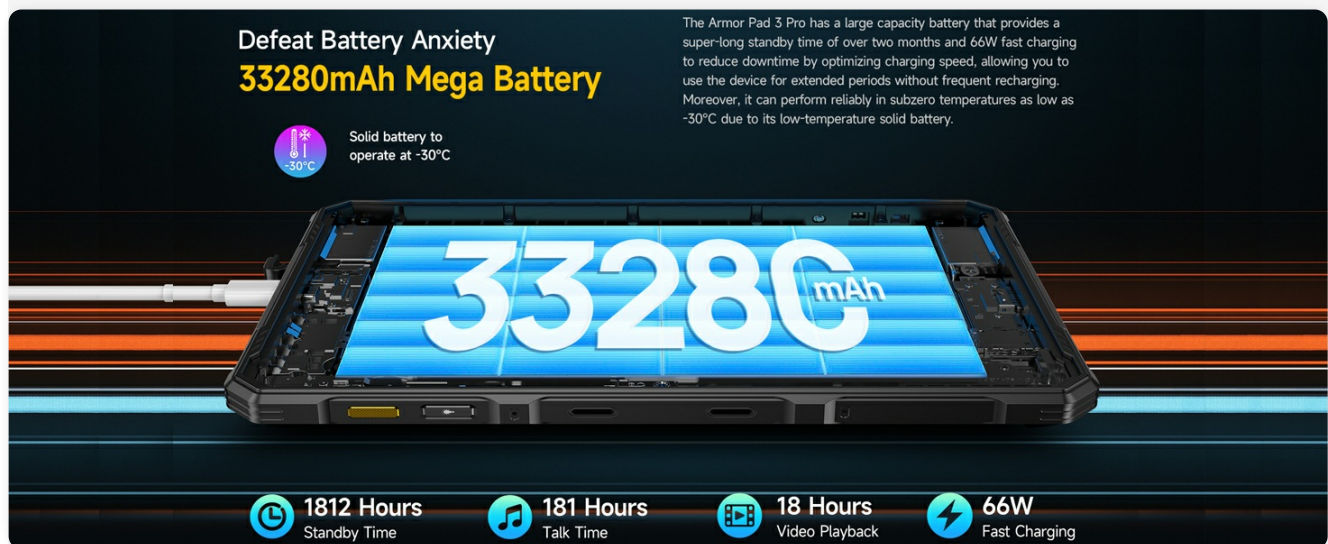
Defeat Battery Anxiety
33280mAh Mega Battery

The Armor Pad 3 Pro has a large capacity battery that provides a super-long standby time of over two months and 66W fast charging to reduce downtime by optimizing charging speed, allowing you to use the device for extended periods without frequent recharging. Moreover, it can perform reliably in subzero temperatures as low as -30°C due to its low-temperature solid battery.

-30°C

Solid battery to operate at -30°C

33280 mAh

1812 Hours
Standby Time

181 Hours
Talk Time

18 Hours
Video Playback

66W
Fast Charging